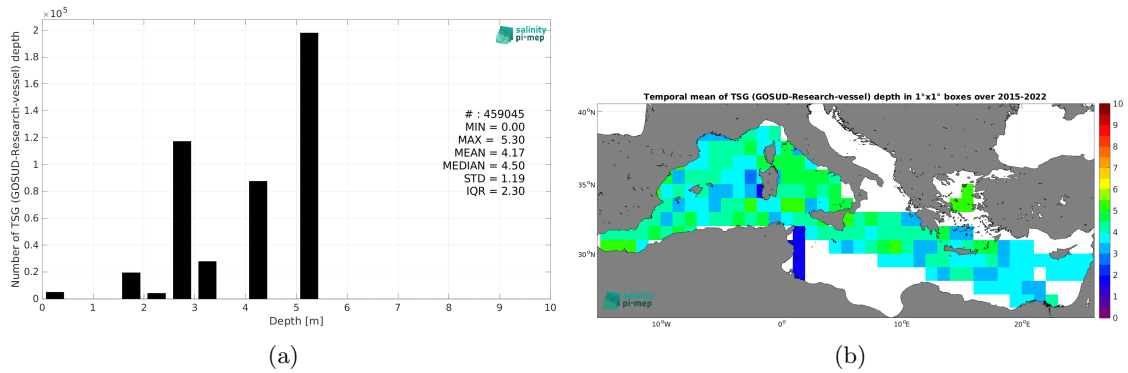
$\times 10^5$
2
1.8
1.6
1.4
1.2
1
0.8
0.6
0.4
0.2
0
Number of TSG (GOSUD-Research-vessel) depth
0 1 2 3 4 5 6 7 8 9 10
Depth [m]
salinity pi-mep
# : 459045
MIN = 0.00
MAX = 5.30
MEAN = 4.17
MEDIAN = 4.50
STD = 1.19
IQR = 2.30

(a)

Temporal mean of TSG (GOSUD-Research-vessel) depth in 1°x1° boxes over 2015-2022
40°N
35°N
30°N
10°W 0° 10°E 20°E
salinity pi-mep
10
9
8
7
6
5
4
3
2
1
0

(b)